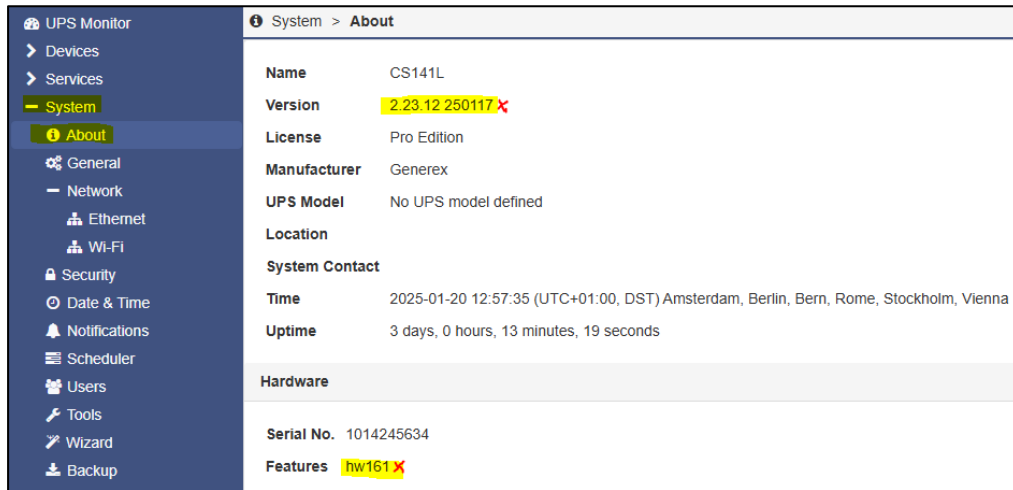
UPS Monitor
Devices
Services
System
About
General
Network
Ethernet
Wi-Fi
Security
Date & Time
Notifications
Scheduler
Users
Tools
Wizard
Backup

System > About

| | |
|---|---|
| Name | CS141L |
| Version | 2.23.12 250117 |
| License | Pro Edition |
| Manufacturer | Generex |
| UPS Model | No UPS model defined |
| Location | |
| System Contact | |
| Time | 2025-01-20 12:57:35 (UTC+01:00, DST) Amsterdam, Berlin, Bern, Rome, Stockholm, Vienna |
| Uptime | 3 days, 0 hours, 13 minutes, 19 seconds |

Hardware

Serial No. 1014245634
Features hw161